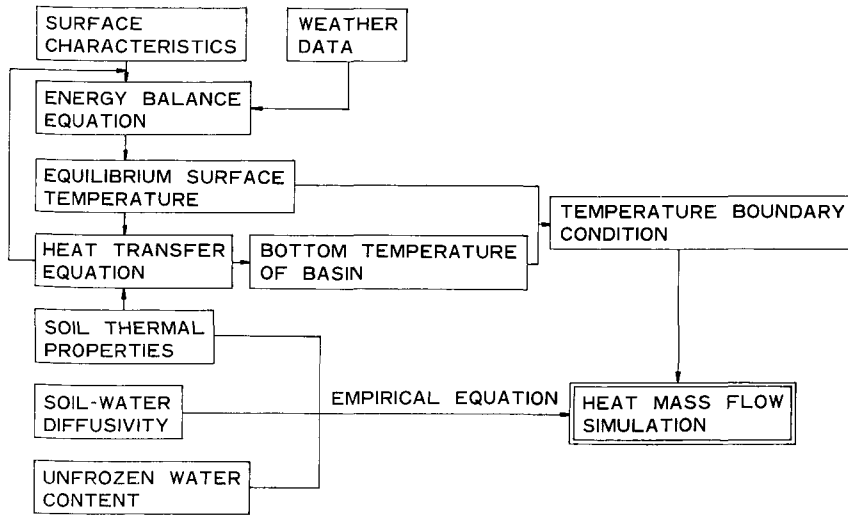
SURFACE CHARACTERISTICS

WEATHER DATA

ENERGY BALANCE EQUATION

EQUILIBRIUM SURFACE TEMPERATURE

HEAT TRANSFER EQUATION

BOTTOM TEMPERATURE OF BASIN

TEMPERATURE BOUNDARY CONDITION

SOIL THERMAL PROPERTIES

SOIL-WATER DIFFUSIVITY

EMPIRICAL EQUATION

HEAT MASS FLOW SIMULATION

UNFROZEN WATER CONTENT